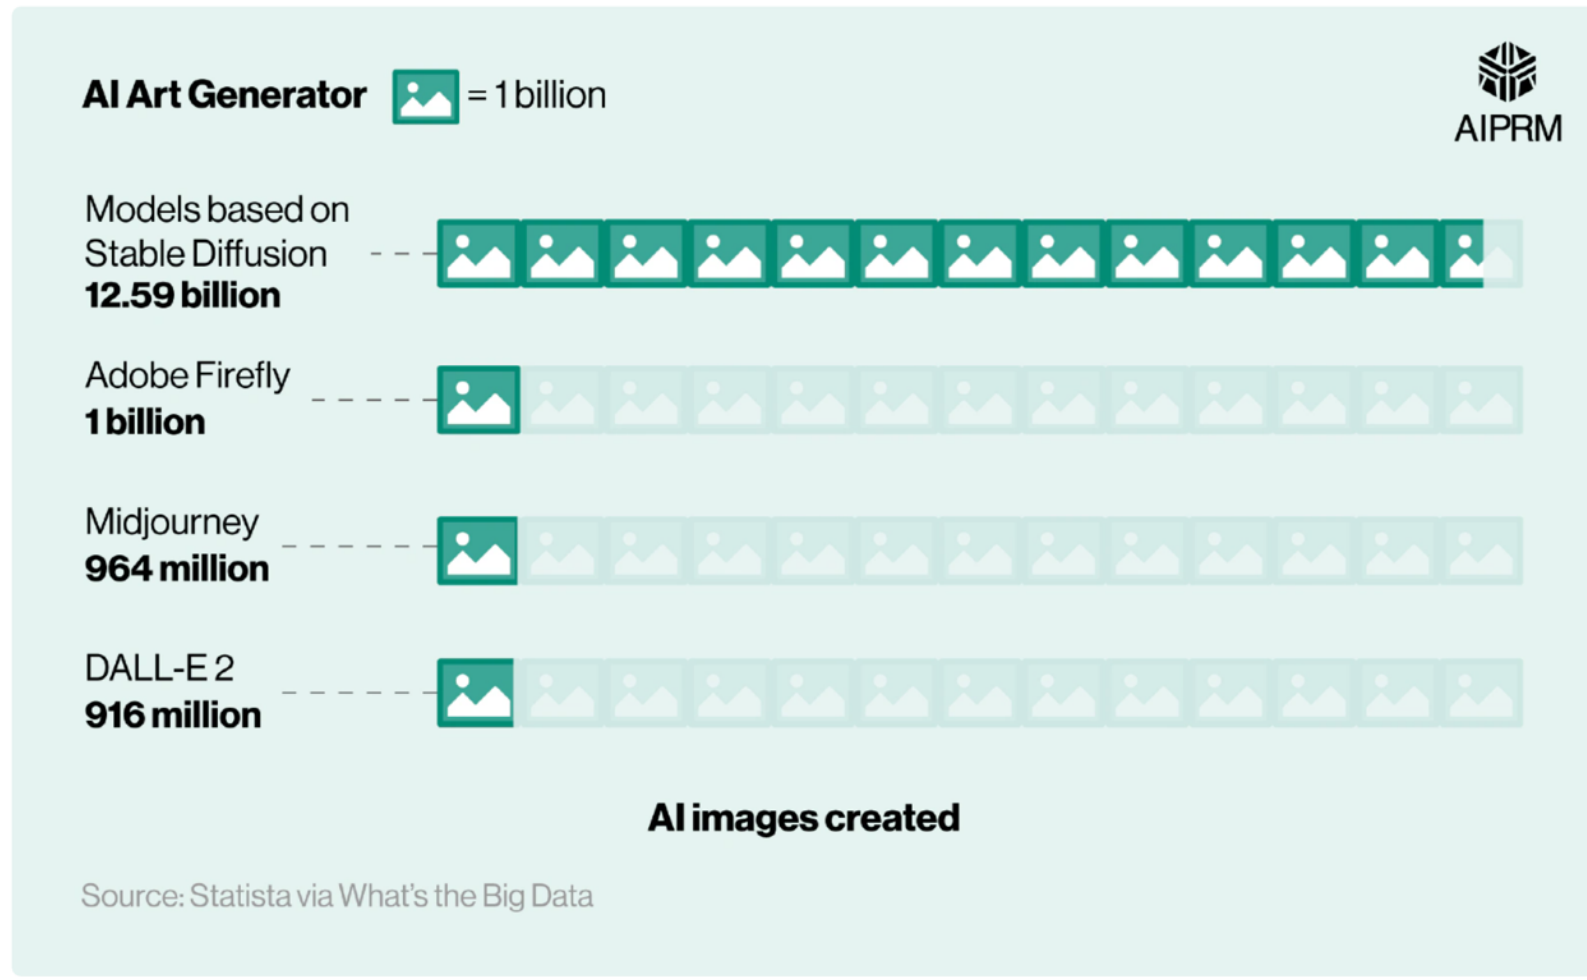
AI Art Generator = 1 billion

AIPRM

Models based on Stable Diffusion
12.59 billion

Adobe Firefly
1 billion

Midjourney
964 million

DALL-E 2
916 million

AI images created

Source: Statista via What's the Big Data